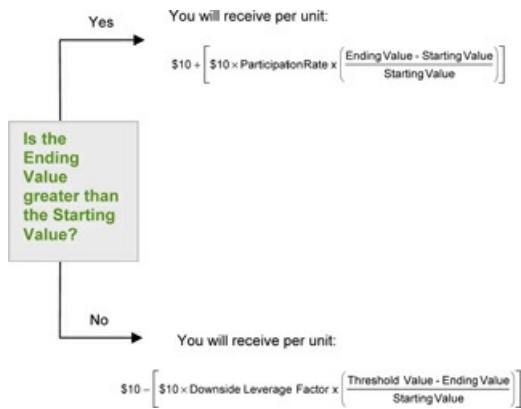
Yes

You will receive per unit:

$\$10 + \left[ \$10 \times \text{ParticipatonRate} \times \left( \frac{\text{Ending Value - Starting Value}}{\text{Starting Value}} \right) \right]$

Is the Ending Value greater than the Starting Value?

No

You will receive per unit:

$\$10 - \left[ \$10 \times \text{Downside Leverage Factor} \times \left( \frac{\text{Threshold Value - Ending Value}}{\text{Starting Value}} \right) \right]$